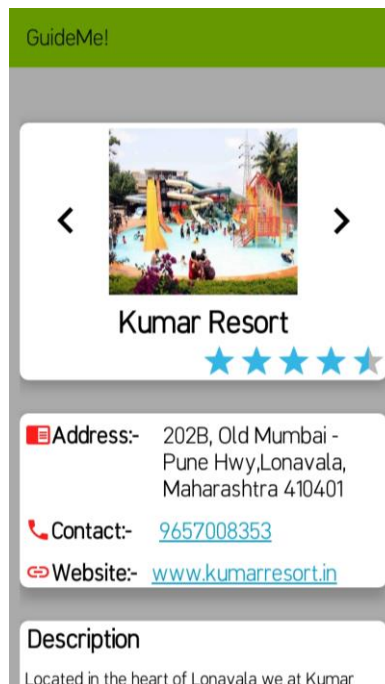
GuideMe!

<
>

Kumar Resort

Address:- 202B, Old Mumbai - Pune Hwy,Lonavala, Maharashtra 410401

Contact:- 9657008353

Website:- www.kumarresort.in

Description

Located in the heart of Lonavala we at Kumar